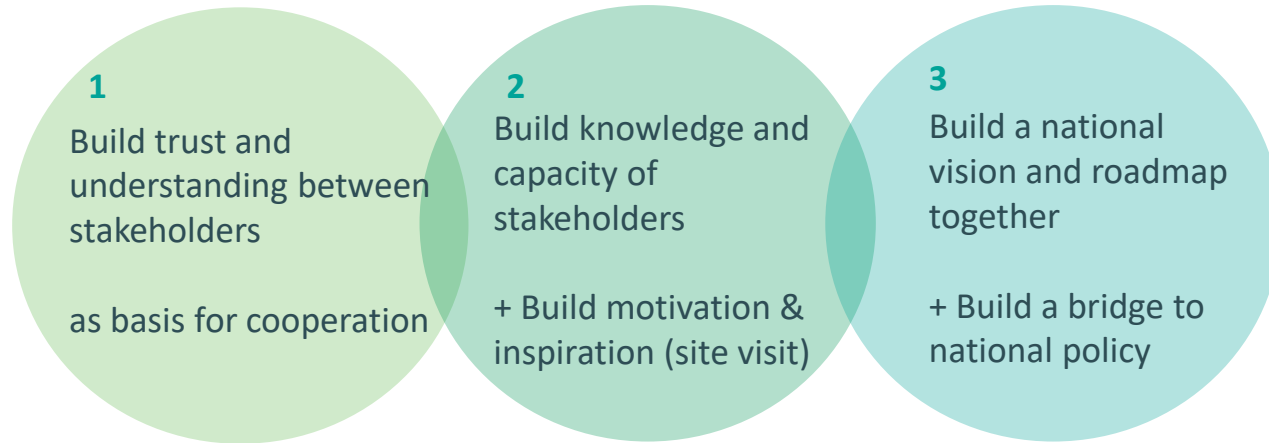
1

Build trust and understanding between stakeholders

as basis for cooperation

2

Build knowledge and capacity of stakeholders

+ Build motivation & inspiration (site visit)

3

Build a national vision and roadmap together

+ Build a bridge to national policy